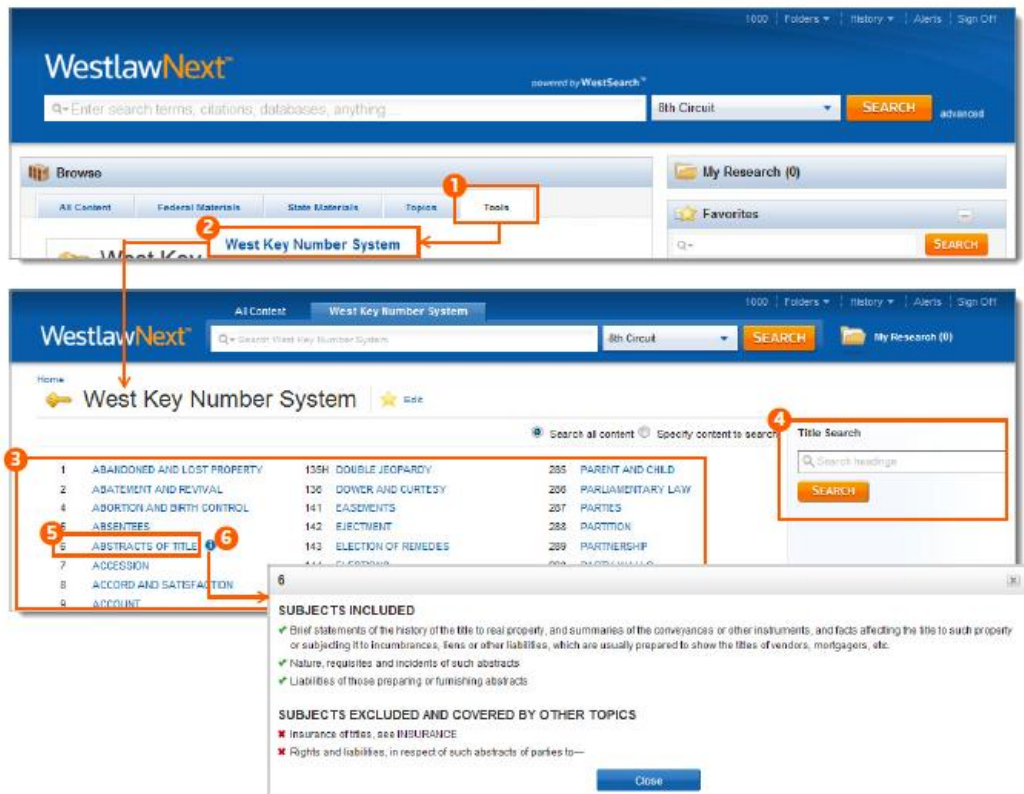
1000 | Folders ▾ | History ▾ | Alerts | Sign Off

WestlawNext™

powered by WestSearch™

Enter search terms, citations, databases, anything...

8th Circuit

SEARCH

advanced

Browse

All Content | Federal Materials | State Materials | Topics | Tools

1

2

West Key Number System

My Research (0)

Favorites

SEARCH

All Content | West Key Number System

1000 | Folders ▾ | History ▾ | Alerts | Sign Off

WestlawNext™

Search West Key Number System

8th Circuit

SEARCH

My Research (0)

Home

West Key Number System

Edit

Search all content Specify content to search

4

Title Search

Search headings

SEARCH

3

| | | | | | |
|---|---|---|---|---|---|
| 1 | ABANDONED AND LOST PROPERTY | 135H | DOUBLE JEOPARDY | 285 | PARENT AND CHILD |
| 2 | ABATEMENT AND REVIVAL | 136 | DOWER AND CURTESY | 286 | PARLIAMENTARY LAW |
| 4 | ABORTION AND BIRTH CONTROL | 141 | EASEMENTS | 287 | PARTIES |
| 5 | ABSENTEES | 142 | EJECTMENT | 288 | PARTITION |
| 6 | ABSTRACTS OF TITLE | 143 | ELECTION OF REMEDIES | 289 | PARTNERSHIP |
| 7 | ACCESSION | | | | |
| 8 | ACCORD AND SATISFACTION | | | | |
| 9 | ACCOUNT | | | | |

5

6

6

SUBJECTS INCLUDED

✔ Brief statements of the history of the title to real property, and summaries of the conveyances or other instruments, and facts affecting the title to such property or subjecting it to incumbrances, liens or other liabilities, which are usually prepared to show the titles of vendors, mortgagers, etc.

✔ Nature, requisites and incidents of such abstracts

✔ Liabilities of those preparing or furnishing abstracts

SUBJECTS EXCLUDED AND COVERED BY OTHER TOPICS

✖ Insurance of titles, see INSURANCE

✖ Rights and liabilities, in respect of such abstracts of parties to—

Close